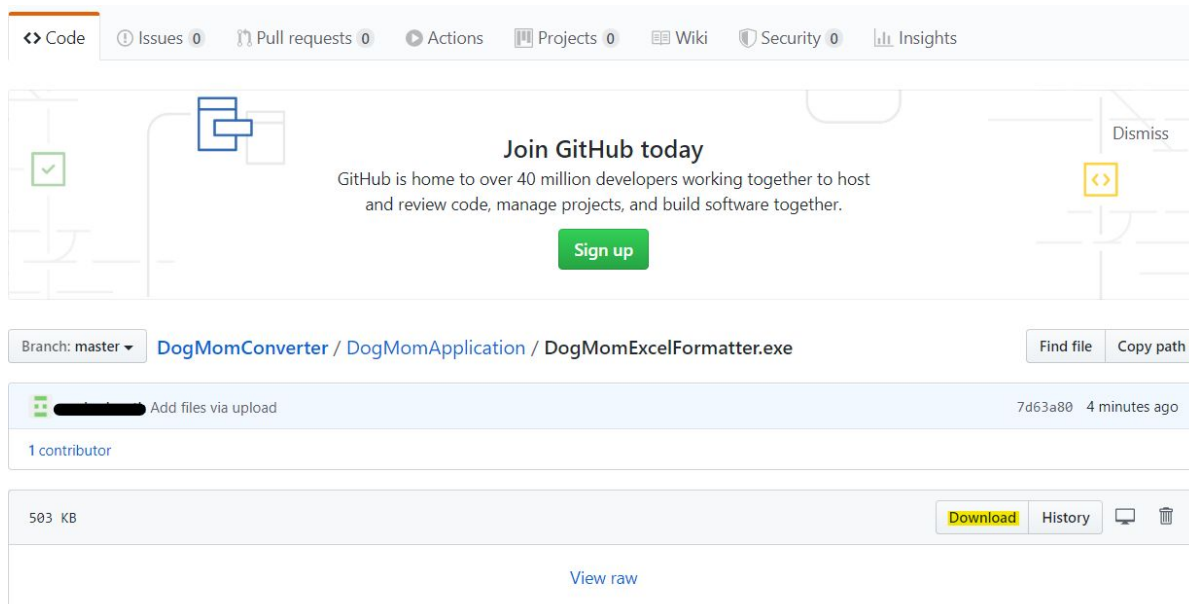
<> Code   Issues 0   Pull requests 0   Actions   Projects 0   Wiki   Security 0   Insights

Dismiss

Join GitHub today

GitHub is home to over 40 million developers working together to host and review code, manage projects, and build software together.

Sign up

Branch: master   DogMomConverter / DogMomApplication / DogMomExcelFormatter.exe   Find file   Copy path

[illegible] Add files via upload   7d63a80 4 minutes ago

1 contributor

503 KB   Download   History

View raw